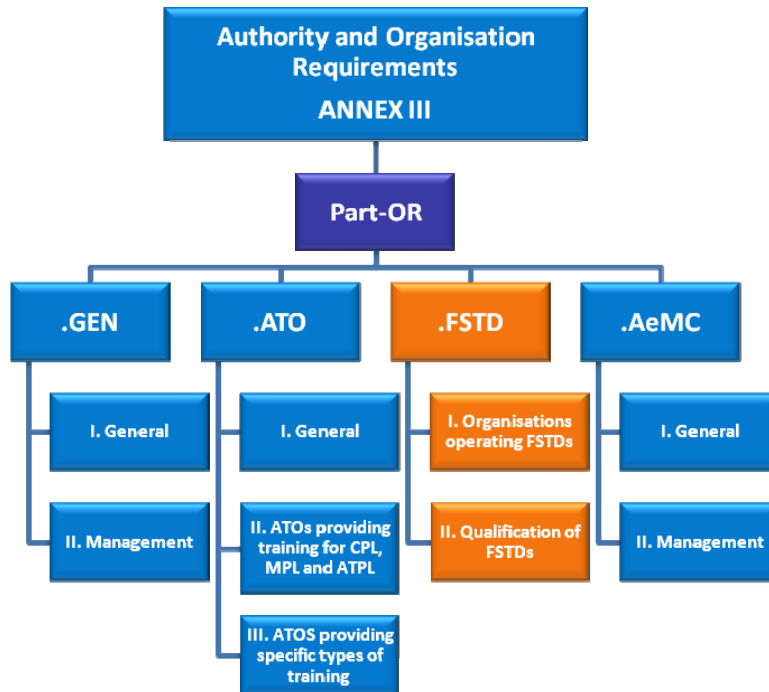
Authority and Organisation Requirements

ANNEX III

Part-OR

.GEN

I. General

II. Management

.ATO

I. General

II. ATOs providing training for CPL, MPL and ATPL

III. ATOS providing specific types of training

.FSTD

I. Organisations operating FSTDs

II. Qualification of FSTDs

.AeMC

I. General

II. Management